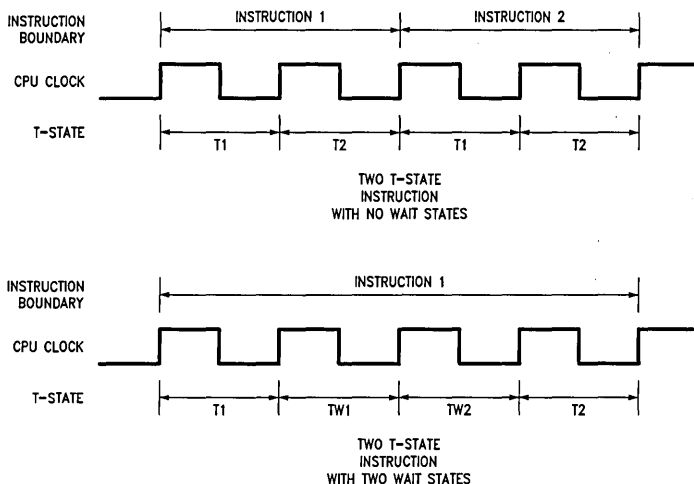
INSTRUCTION BOUNDARY
INSTRUCTION 1
INSTRUCTION 2

CPU CLOCK

T-STATE
T1
T2
T1
T2

TWO T-STATE INSTRUCTION WITH NO WAIT STATES

INSTRUCTION BOUNDARY
INSTRUCTION 1

CPU CLOCK

T-STATE
T1
TW1
TW2
T2

TWO T-STATE INSTRUCTION WITH TWO WAIT STATES